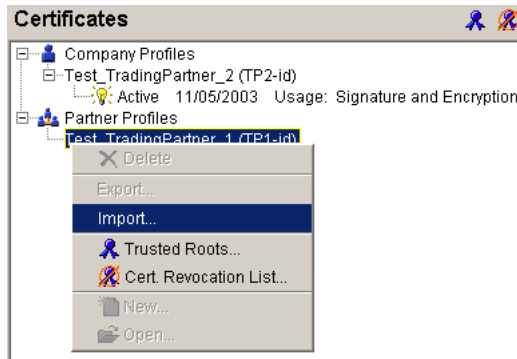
Certificates

Company Profiles
Test_TradingPartner_2 (TP2-id)
Active 11/05/2003 Usage: Signature and Encryption
Partner Profiles
Test_TradingPartner_1 (TP1-id)

Delete
Export...
Import...
Trusted Roots...
Cert. Revocation List...
New...
Open...